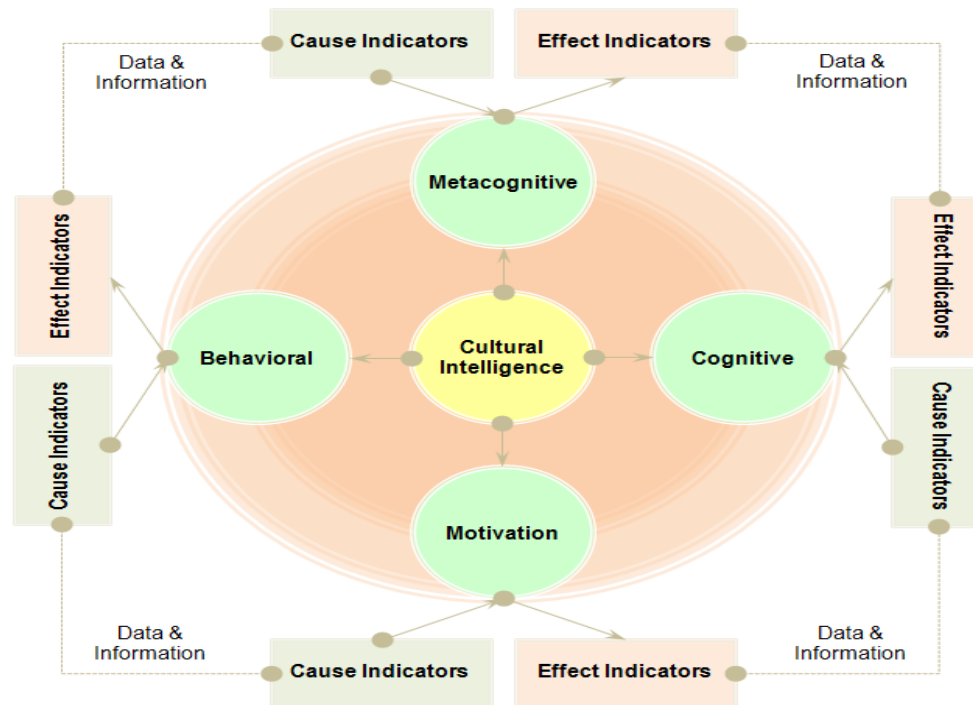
Cause Indicators

Effect Indicators

Data & Information

Data & Information

Metacognitive

Effect Indicators

Effect Indicators

Behavioral

Cultural Intelligence

Cognitive

Cause Indicators

Cause Indicators

Motivation

Data & Information

Data & Information

Cause Indicators

Effect Indicators